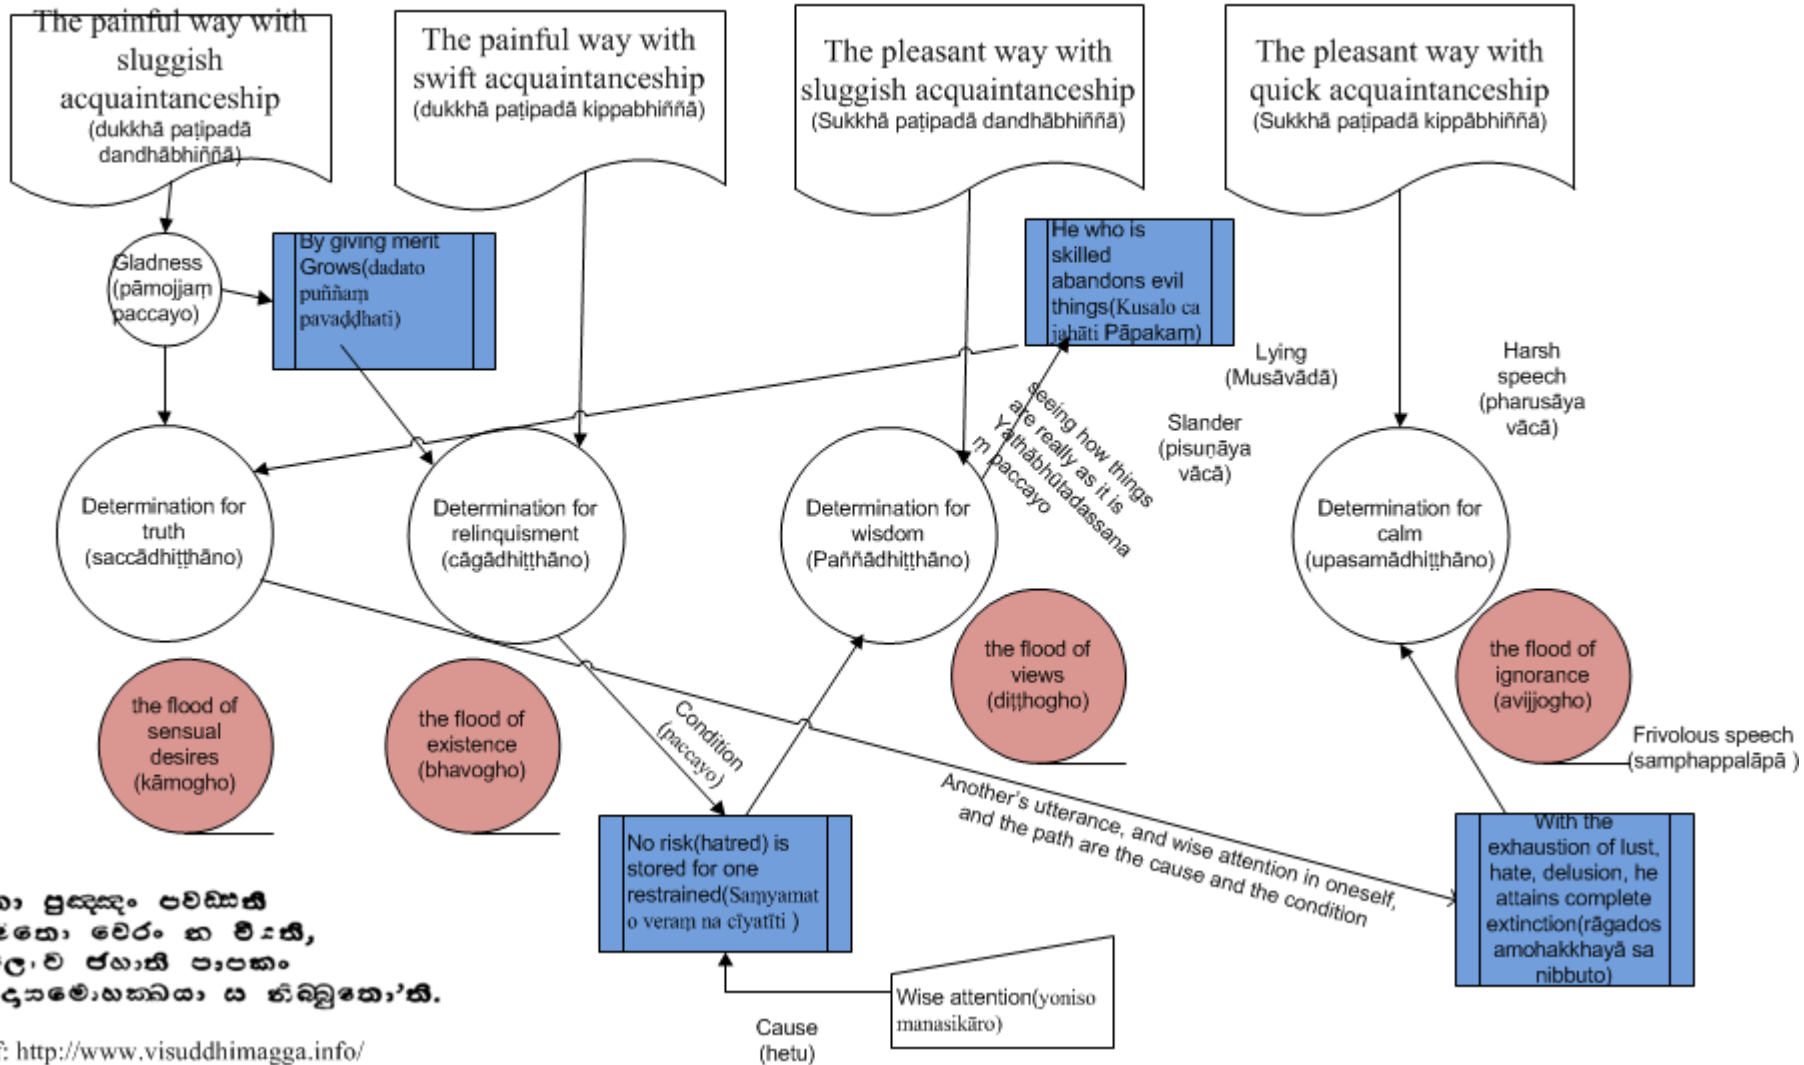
The painful way with sluggish acquaintanceship (dukkhā paṭipadā dandhābhiññā)

The painful way with swift acquaintanceship (dukkhā paṭipadā kippabhiññā)

The pleasant way with sluggish acquaintanceship (Sukkhā paṭipadā dandhābhiññā)

The pleasant way with quick acquaintanceship (Sukkhā paṭipadā kippābhiññā)

Gladness (pāmojjaṃ paccayo)

By giving merit Grows(dadato puññaṃ pavaḍḍhati)

He who is skilled abandons evil things(Kusalo ca jahāti Pāpakaṃ)

Lying (Musāvādā)

Harsh speech (pharusāya vācā)

Slander (pisuṇāya vācā)

seeing how things are really as it is Yathābhūtadassanaṃ paccayo

Determination for truth (saccādhiṭṭhāno)

Determination for relinquisment (cāgādhiṭṭhāno)

Determination for wisdom (Paññādhiṭṭhāno)

Determination for calm (upasamādhiṭṭhāno)

the flood of views (diṭṭhogho)

the flood of ignorance (avijjogho)

the flood of sensual desires (kāmogho)

the flood of existence (bhavogho)

Condition (paccayo)

Frivolous speech (samphappalāpā )

Another's utterance, and wise attention in oneself, and the path are the cause and the condition

With the exhaustion of lust, hate, delusion, he attains complete extinction(rāgados amohakkhayā sa nibbuto)

No risk(hatred) is stored for one restrained(Saṃyamato veraṃ na cīyatīti )

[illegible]ා පුඤ්ඤං පවඩ්ඪති
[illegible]තො වෙරං න චීයති,
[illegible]ල·ච ජහාති පාපකං
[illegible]දොසමොහක්ඛයා ස නිබ්බුතො'ති.

Wise attention(yoniso manasikāro)

Cause (hetu)

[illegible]: http://www.visuddhimagga.info/